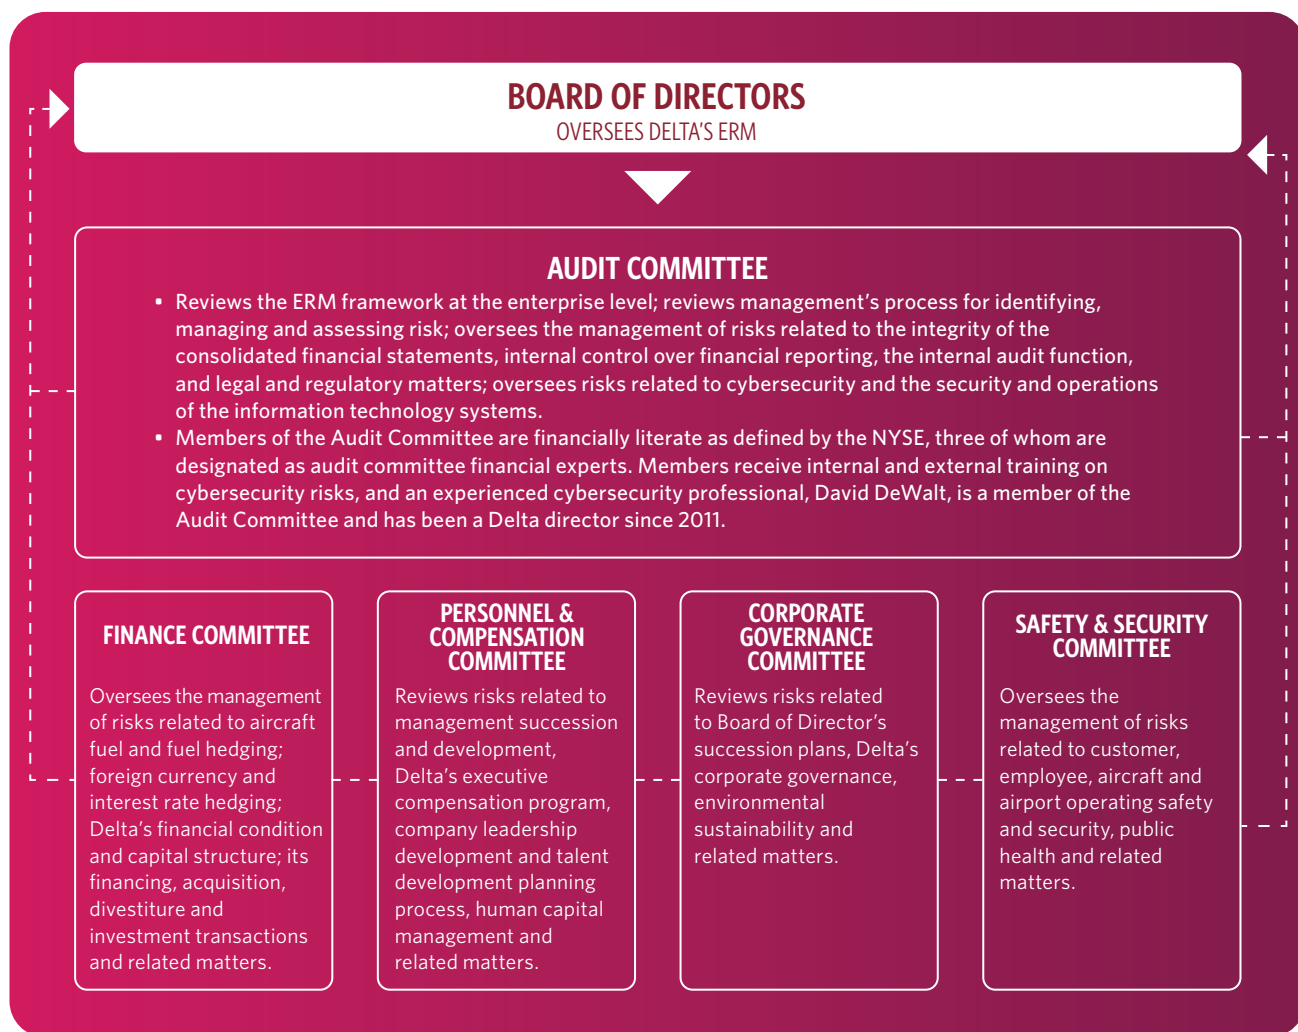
BOARD OF DIRECTORS
OVERSEES DELTA'S ERM

AUDIT COMMITTEE

• Reviews the ERM framework at the enterprise level; reviews management's process for identifying, managing and assessing risk; oversees the management of risks related to the integrity of the consolidated financial statements, internal control over financial reporting, the internal audit function, and legal and regulatory matters; oversees risks related to cybersecurity and the security and operations of the information technology systems.
• Members of the Audit Committee are financially literate as defined by the NYSE, three of whom are designated as audit committee financial experts. Members receive internal and external training on cybersecurity risks, and an experienced cybersecurity professional, David DeWalt, is a member of the Audit Committee and has been a Delta director since 2011.

FINANCE COMMITTEE

Oversees the management of risks related to aircraft fuel and fuel hedging; foreign currency and interest rate hedging; Delta's financial condition and capital structure; its financing, acquisition, divestiture and investment transactions and related matters.

PERSONNEL & COMPENSATION COMMITTEE

Reviews risks related to management succession and development, Delta's executive compensation program, company leadership development and talent development planning process, human capital management and related matters.

CORPORATE GOVERNANCE COMMITTEE

Reviews risks related to Board of Director's succession plans, Delta's corporate governance, environmental sustainability and related matters.

SAFETY & SECURITY COMMITTEE

Oversees the management of risks related to customer, employee, aircraft and airport operating safety and security, public health and related matters.